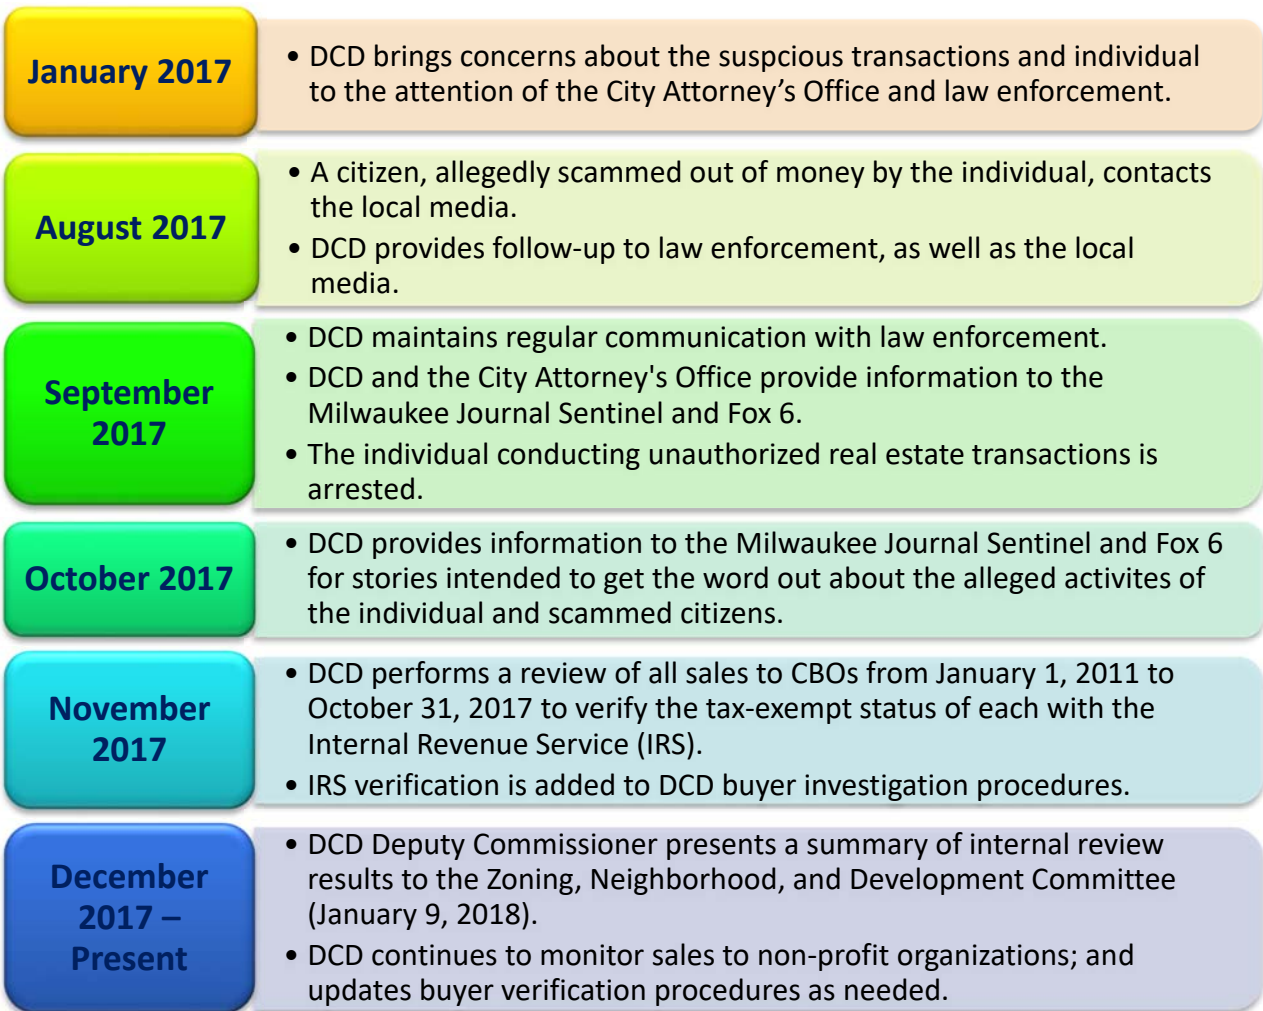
January 2017

• DCD brings concerns about the suspcious transactions and individual to the attention of the City Attorney's Office and law enforcement.

August 2017

• A citizen, allegedly scammed out of money by the individual, contacts the local media.

• DCD provides follow-up to law enforcement, as well as the local media.

September 2017

• DCD maintains regular communication with law enforcement.

• DCD and the City Attorney's Office provide information to the Milwaukee Journal Sentinel and Fox 6.

• The individual conducting unauthorized real estate transactions is arrested.

October 2017

• DCD provides information to the Milwaukee Journal Sentinel and Fox 6 for stories intended to get the word out about the alleged activites of the individual and scammed citizens.

November 2017

• DCD performs a review of all sales to CBOs from January 1, 2011 to October 31, 2017 to verify the tax-exempt status of each with the Internal Revenue Service (IRS).

• IRS verification is added to DCD buyer investigation procedures.

December 2017 – Present

• DCD Deputy Commissioner presents a summary of internal review results to the Zoning, Neighborhood, and Development Committee (January 9, 2018).

• DCD continues to monitor sales to non-profit organizations; and updates buyer verification procedures as needed.